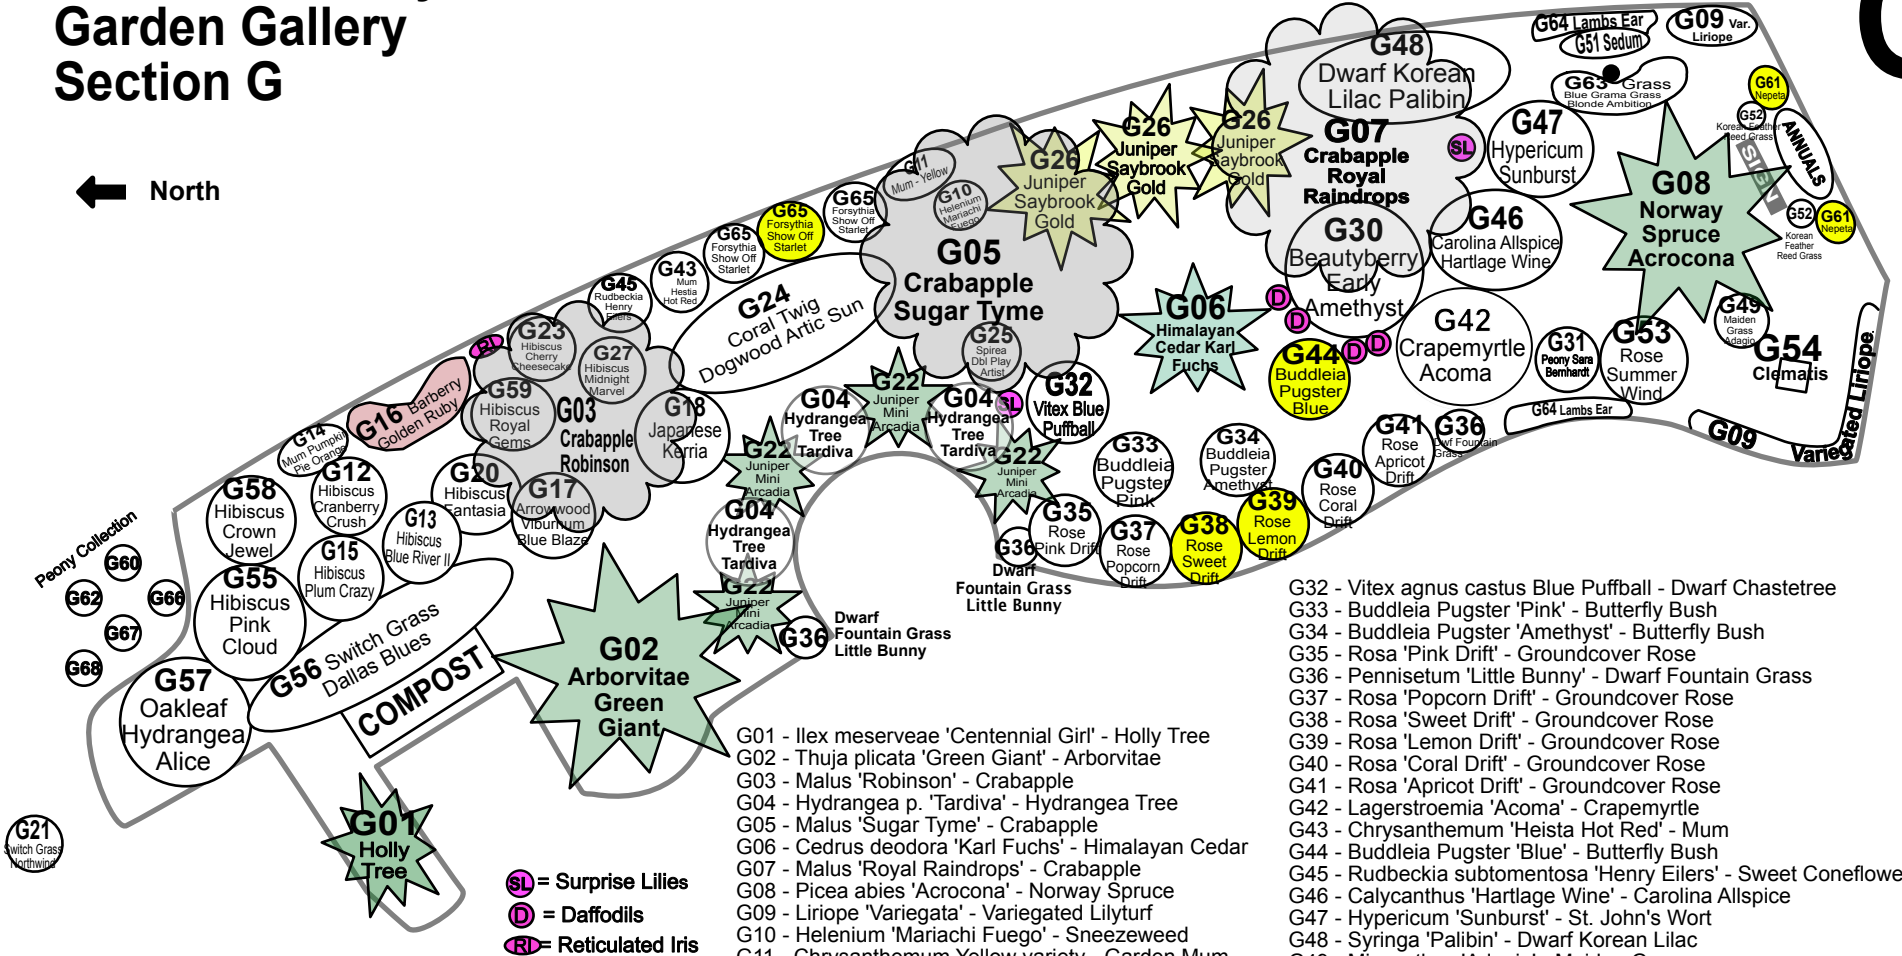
Garden Gallery
Section G

North

G48 Dwarf Korean Lilac Palibin
G64 Lambs Ear
G51 Sedum
G09 Var. Liriope
G63 Grass Blue Grama Grass Blonde Ambition
G61 Nepeta
G52 Korean Feather Reed Grass
ANNUALS
SIGN
G26 Juniper Saybrook Gold
G26 Juniper Saybrook Gold
G07 Crabapple Royal Raindrops
SL
G47 Hypericum Sunburst
G08 Norway Spruce Acrocona
G52 Korean Feather Reed Grass
G61 Nepeta
G26 Juniper Saybrook Gold
G11 Mum - Yellow
G10 Helenium Mariachi Fuego
G65 Forsythia Show Off Starlet
G65 Forsythia Show Off Starlet
G65 Forsythia Show Off Starlet
G05 Crabapple Sugar Tyme
G30 Beautyberry Early Amethyst
G46 Carolina Allspice Hartlage Wine
G43 Mum Hestia Hot Red
G45 Rudbeckia Henry Eilers
G24 Coral Twig Dogwood Artic Sun
G06 Himalayan Cedar Karl Fuchs
D
D
G42 Crapemyrtle Acoma
G49 Maiden Grass Adagio
G31 Peony Sara Bernhardt
G53 Rose Summer Wind
G54 Clematis
Variegated Liriope
G25 Spirea Dbl Play Artist
G23 Hibiscus Cherry Cheesecake
G27 Hibiscus Midnight Marvel
RI
G44 Buddleia Pugster Blue
D
D
G64 Lambs Ear
G09 Variegated
G16 Barberry Golden Ruby
G59 Hibiscus Royal Gems
G03 Crabapple Robinson
G18 Japanese Kerria
G04 Hydrangea Tree Tardiva
G22 Juniper Mini Arcadia
G04 Hydrangea Tree Tardiva
SL
G32 Vitex Blue Puffball
G41 Rose Apricot Drift
G36 Dwf Fountain Grass
G14 Mum Pumpkin Pie Orange
G12 Hibiscus Cranberry Crush
G20 Hibiscus Fantasia
G17 Arrowwood Viburnum Blue Blaze
G22 Juniper Mini Arcadia
G22 Juniper Mini Arcadia
G33 Buddleia Pugster Pink
G34 Buddleia Pugster Amethyst
G40 Rose Coral Drift
G58 Hibiscus Crown Jewel
G13 Hibiscus Blue River II
G04 Hydrangea Tree Tardiva
G35 Rose Pink Drift
G39 Rose Lemon Drift
G37 Rose Popcorn Drift
G38 Rose Sweet Drift
G36 Dwarf Fountain Grass Little Bunny
Peony Collection
G60
G62
G66
G67
G68
G55 Hibiscus Pink Cloud
G15 Hibiscus Plum Crazy
G56 Switch Grass Dallas Blues
G22 Juniper Mini Arcadia
G36 Dwarf Fountain Grass Little Bunny
G02 Arborvitae Green Giant
COMPOST
G57 Oakleaf Hydrangea Alice
G01 Holly Tree
G21 Switch Grass Northwind

SL = Surprise Lilies
D = Daffodils
RI = Reticulated Iris

G01 - Ilex meserveae 'Centennial Girl' - Holly Tree
G02 - Thuja plicata 'Green Giant' - Arborvitae
G03 - Malus 'Robinson' - Crabapple
G04 - Hydrangea p. 'Tardiva' - Hydrangea Tree
G05 - Malus 'Sugar Tyme' - Crabapple
G06 - Cedrus deodora 'Karl Fuchs' - Himalayan Cedar
G07 - Malus 'Royal Raindrops' - Crabapple
G08 - Picea abies 'Acrocona' - Norway Spruce
G09 - Liriope 'Variegata' - Variegated Lilyturf
G10 - Helenium 'Mariachi Fuego' - Sneezeweed
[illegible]

G32 - Vitex agnus castus Blue Puffball - Dwarf Chastetree
G33 - Buddleia Pugster 'Pink' - Butterfly Bush
G34 - Buddleia Pugster 'Amethyst' - Butterfly Bush
G35 - Rosa 'Pink Drift' - Groundcover Rose
G36 - Pennisetum 'Little Bunny' - Dwarf Fountain Grass
G37 - Rosa 'Popcorn Drift' - Groundcover Rose
G38 - Rosa 'Sweet Drift' - Groundcover Rose
G39 - Rosa 'Lemon Drift' - Groundcover Rose
G40 - Rosa 'Coral Drift' - Groundcover Rose
G41 - Rosa 'Apricot Drift' - Groundcover Rose
G42 - Lagerstroemia 'Acoma' - Crapemyrtle
G43 - Chrysanthemum 'Heista Hot Red' - Mum
G44 - Buddleia Pugster 'Blue' - Butterfly Bush
G45 - Rudbeckia subtomentosa 'Henry Eilers' - Sweet Coneflowe
G46 - Calycanthus 'Hartlage Wine' - Carolina Allspice
G47 - Hypericum 'Sunburst' - St. John's Wort
G48 - Syringa 'Palibin' - Dwarf Korean Lilac